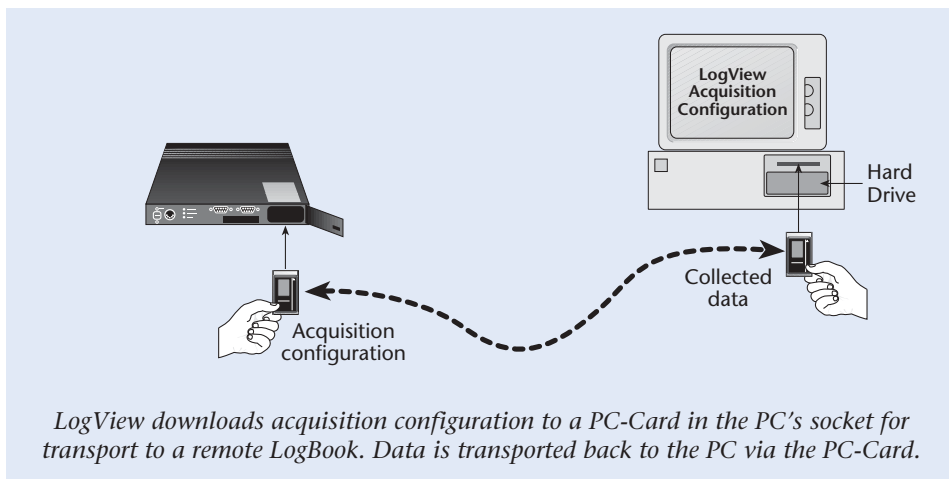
LogView Acquisition Configuration

Hard Drive

Collected data

Acquisition configuration

LogView downloads acquisition configuration to a PC-Card in the PC's socket for transport to a remote LogBook. Data is transported back to the PC via the PC-Card.